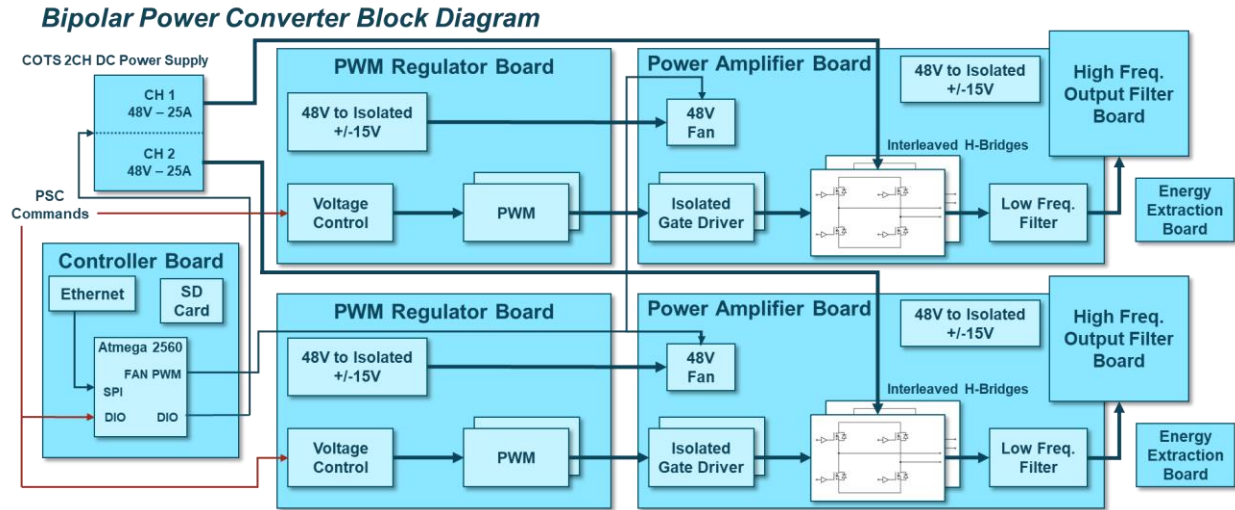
Bipolar Power Converter Block Diagram

COTS 2CH DC Power Supply

CH 1
48V – 25A

CH 2
48V – 25A

PSC Commands

Controller Board

Ethernet

SD Card

Atmega 2560

FAN PWM

SPI

DIO

DIO

PWM Regulator Board

48V to Isolated +/-15V

Voltage Control

PWM

Power Amplifier Board

48V to Isolated +/-15V

48V Fan

Interleaved H-Bridges

Isolated Gate Driver

Low Freq. Filter

High Freq. Output Filter Board

Energy Extraction Board

PWM Regulator Board

48V to Isolated +/-15V

Voltage Control

PWM

Power Amplifier Board

48V to Isolated +/-15V

48V Fan

Interleaved H-Bridges

Isolated Gate Driver

Low Freq. Filter

High Freq. Output Filter Board

Energy Extraction Board